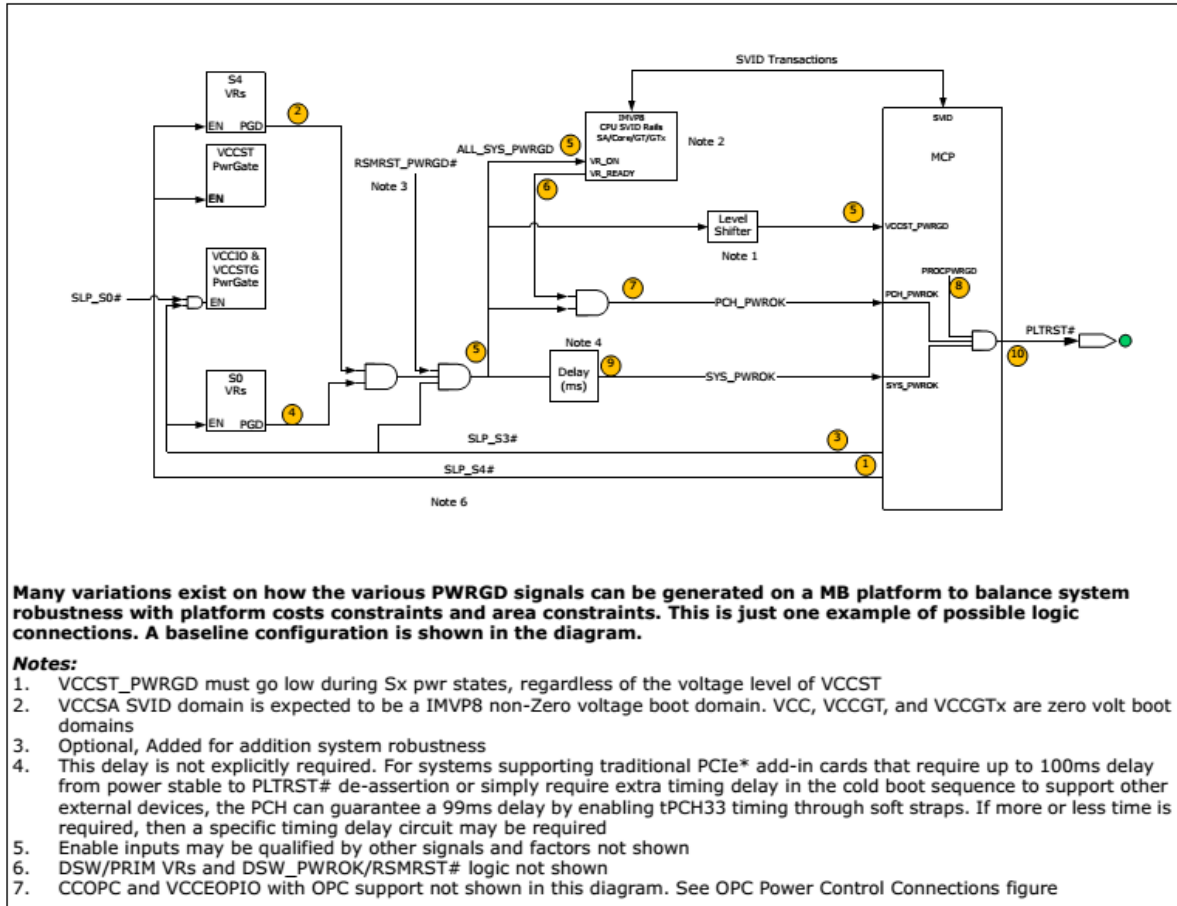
SVID Transactions

S4
VRs
EN PGD
2

VCCST
PwrGate
EN

VCCIO &
VCCSTG
PwrGate
EN

SLP_S0#

S0
VRs
EN PGD
4

RSMRST_PWRGD#
Note 3

ALL_SYS_PWRGD
5

IMVP8
CPU SVID Rails
SA/Core/GT/GTx
VR_ON
VR_READY
Note 2

6

Level
Shifter
Note 1

5

7

PCH_PWROK

5

Delay
(ms)
9
Note 4

SYS_PWROK

SVID
MCP
VCCST_PWRGD
PROCPWRGD
8
PCH_PWROK
SYS_PWROK

PLTRST#
10

SLP_S3#
3

SLP_S4#
1

Note 6

Many variations exist on how the various PWRGD signals can be generated on a MB platform to balance system robustness with platform costs constraints and area constraints. This is just one example of possible logic connections. A baseline configuration is shown in the diagram.

Notes:
1. VCCST_PWRGD must go low during Sx pwr states, regardless of the voltage level of VCCST
2. VCCSA SVID domain is expected to be a IMVP8 non-Zero voltage boot domain. VCC, VCCGT, and VCCGTx are zero volt boot domains
3. Optional, Added for addition system robustness
4. This delay is not explicitly required. For systems supporting traditional PCIe* add-in cards that require up to 100ms delay from power stable to PLTRST# de-assertion or simply require extra timing delay in the cold boot sequence to support other external devices, the PCH can guarantee a 99ms delay by enabling tPCH33 timing through soft straps. If more or less time is required, then a specific timing delay circuit may be required
5. Enable inputs may be qualified by other signals and factors not shown
6. DSW/PRIM VRs and DSW_PWROK/RSMRST# logic not shown
7. CCOPC and VCCEOPIO with OPC support not shown in this diagram. See OPC Power Control Connections figure